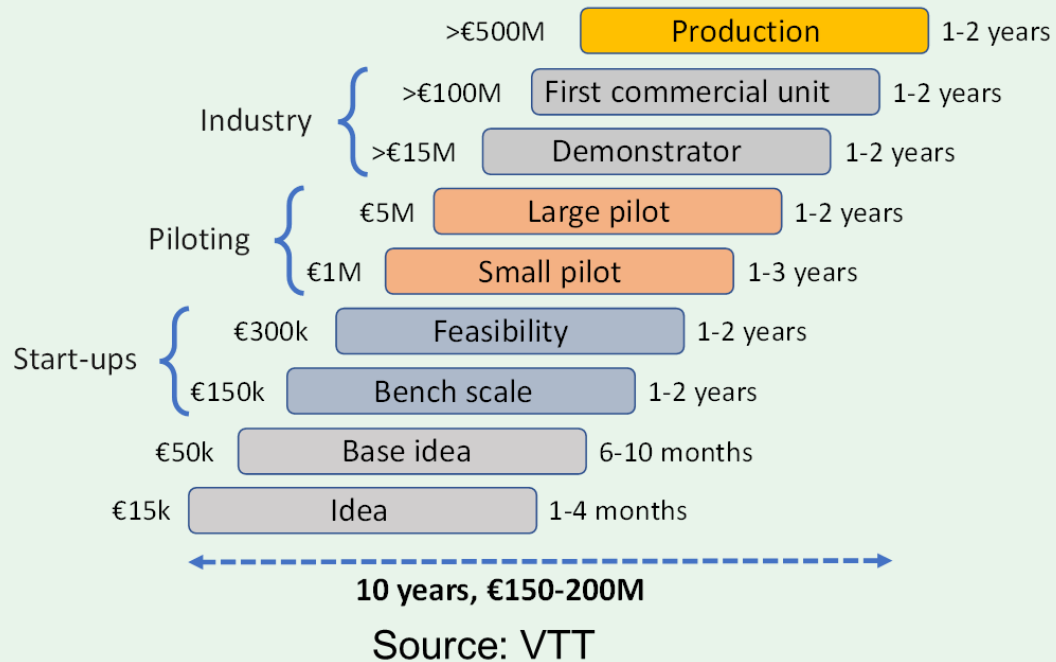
>€500M Production 1-2 years

Industry

>€100M First commercial unit 1-2 years

>€15M Demonstrator 1-2 years

Piloting

€5M Large pilot 1-2 years

€1M Small pilot 1-3 years

Start-ups

€300k Feasibility 1-2 years

€150k Bench scale 1-2 years

€50k Base idea 6-10 months

€15k Idea 1-4 months

10 years, €150-200M

Source: VTT